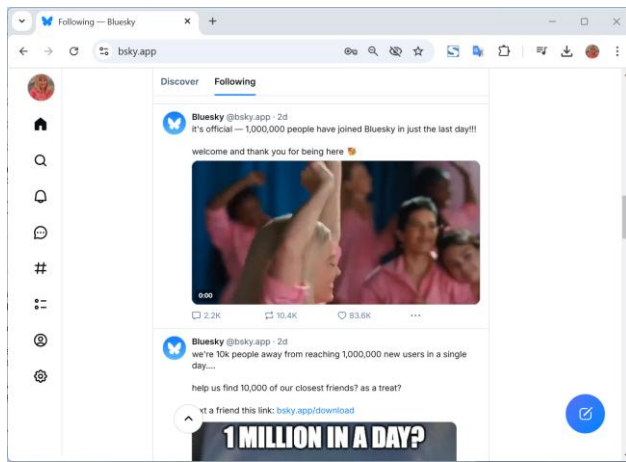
Following — Bluesky
bsky.app

Discover Following

Bluesky @bsky.app · 2d
it's official — 1,000,000 people have joined Bluesky in just the last day!!!

welcome and thank you for being here

0:00

2.2K 10.4K 83.8K ···

Bluesky @bsky.app · 2d
we're 10k people away from reaching 1,000,000 new users in a single day....

help us find 10,000 of our closest friends? as a treat?

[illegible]xt a friend this link: bsky.app/download

1 MILLION IN A DAY?